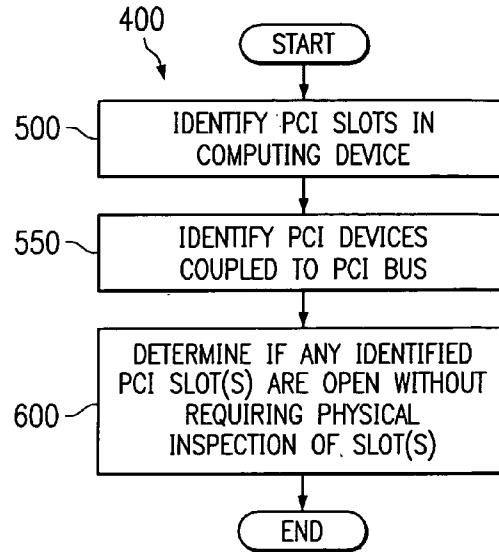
400

START

500 IDENTIFY PCI SLOTS IN COMPUTING DEVICE

550 IDENTIFY PCI DEVICES COUPLED TO PCI BUS

600 DETERMINE IF ANY IDENTIFIED PCI SLOT(S) ARE OPEN WITHOUT REQUIRING PHYSICAL INSPECTION OF SLOT(S)

END